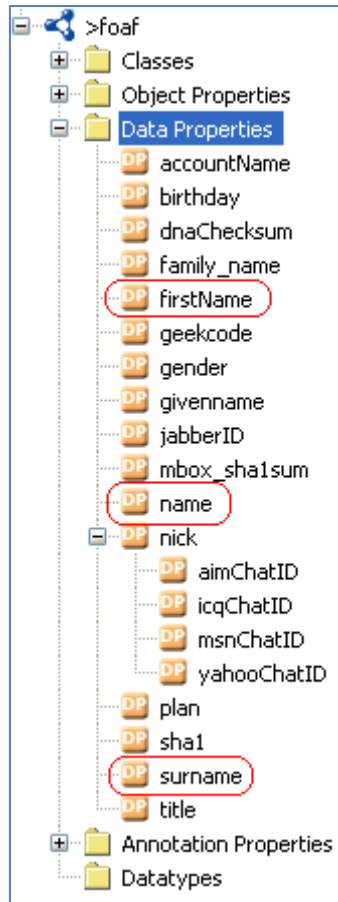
>foaf
Classes
Object Properties
Data Properties
DP accountName
DP birthday
DP dnaChecksum
DP family_name
DP firstName
DP geekcode
DP gender
DP givenname
DP jabberID
DP mbox_sha1sum
DP name
DP nick
DP aimChatID
DP icqChatID
DP msnChatID
DP yahooChatID
DP plan
DP sha1
DP surname
DP title
Annotation Properties
Datatypes